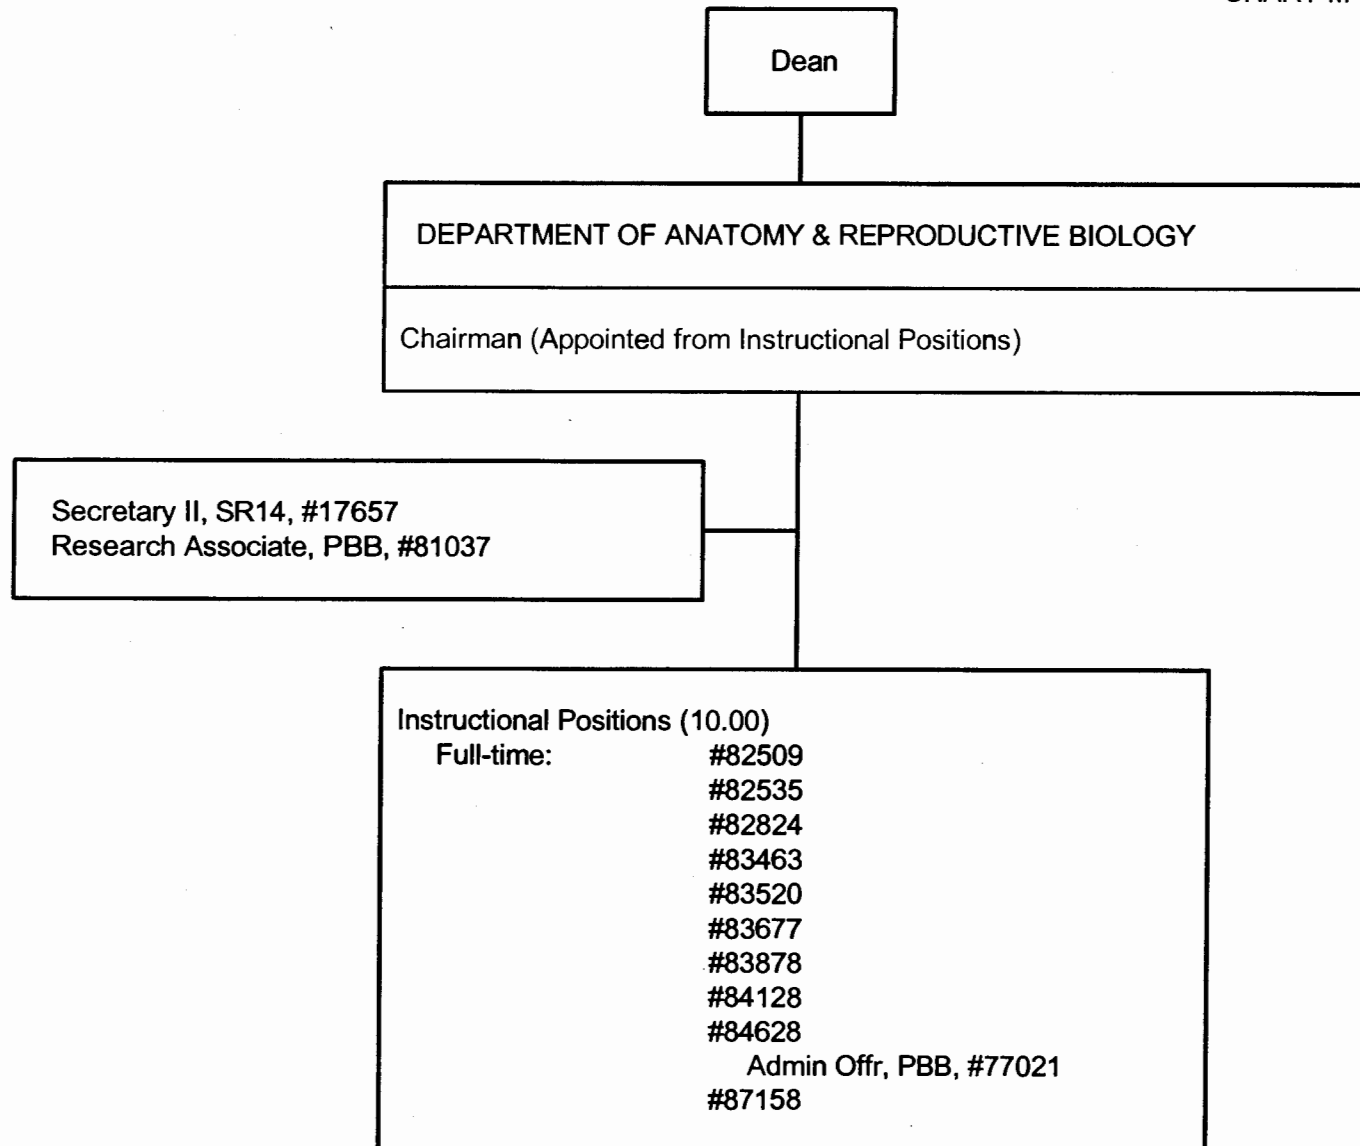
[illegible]

Dean

DEPARTMENT OF ANATOMY & REPRODUCTIVE BIOLOGY

Chairman (Appointed from Instructional Positions)

Secretary II, SR14, #17657
Research Associate, PBB, #81037

Instructional Positions (10.00)
Full-time: #82509
#82535
#82824
#83463
#83520
#83677
#83878
#84128
#84628
Admin Offr, PBB, #77021
#87158